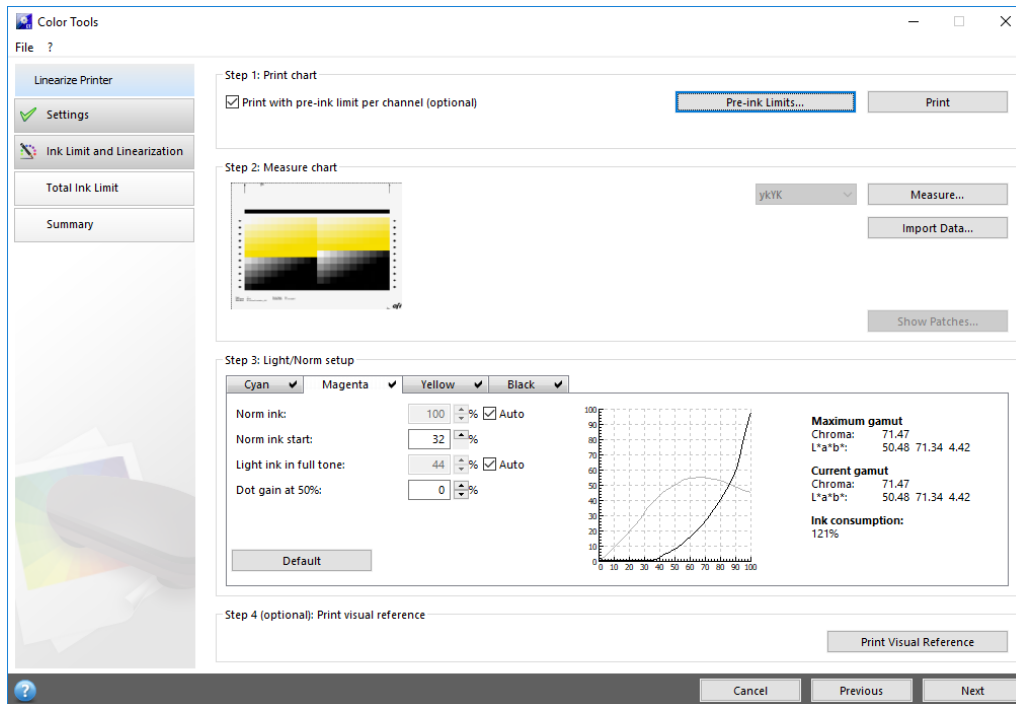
Color Tools

File ?

Linearize Printer

Settings

Ink Limit and Linearization

Total Ink Limit

Summary

Step 1: Print chart

Print with pre-ink limit per channel (optional)

Pre-ink Limits...

Print

Step 2: Measure chart

ykYK

Measure...

Import Data...

Show Patches...

Step 3: Light/Norm setup

Cyan

Magenta

Yellow

Black

Norm ink: 100 % Auto

Norm ink start: 32 %

Light ink in full tone: 44 % Auto

Dot gain at 50%: 0 %

Default

100 90 80 70 60 50 40 30 20 10 0

0 10 20 30 40 50 60 70 80 90 100

Maximum gamut
Chroma: 71.47
L*a*b*: 50.48 71.34 4.42

Current gamut
Chroma: 71.47
L*a*b*: 50.48 71.34 4.42

Ink consumption:
121%

Step 4 (optional): Print visual reference

Print Visual Reference

Cancel

Previous

Next